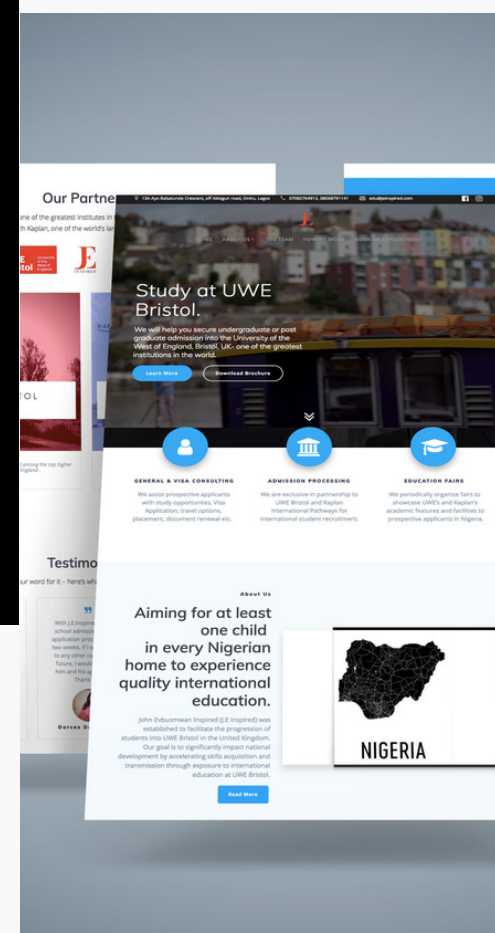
Our Partne

one of the greatest institutes in
th Kaplan, one of the world's la

JE

OL

Testimo

our word for it – here's wh

With J.E Inspired
school admiss
application pro
two weeks. If I w
to any other co
future, I would
him and his a
Thank

Dorcas O

134 Ayo Babatunde Crescent, off Akogun road, Oniru, Lagos   07082764912, 08068751141   edu@jeinspired.com

HOME   ABOUT   TEAM   HOW IT WORKS   BOOK APPOINTMENT

Study at UWE Bristol.

We will help you secure undergraduate or post graduate admission into the University of the West of England, Bristol, UK - one of the greatest institutions in the world.

Learn More   Download Brochure

GENERAL & VISA CONSULTING

We assist prospective applicants with study opportunities, Visa Application, travel options, placement, document renewal etc.

ADMISSION PROCESSING

We are exclusive in partnership to UWE Bristol and Kaplan International Pathways for international student recruitment.

EDUCATION FAIRS

We periodically organize fairs to showcase UWE's and Kaplan's academic features and facilities to prospective applicants in Nigeria.

About Us

Aiming for at least one child in every Nigerian home to experience quality international education.

John Evbuomwan Inspired (J.E Inspired) was established to facilitate the progression of students into UWE Bristol in the United Kingdom. Our goal is to significantly impact national development by accelerating skills acquisition and transmission through exposure to international education at UWE Bristol.

Read More

NIGERIA